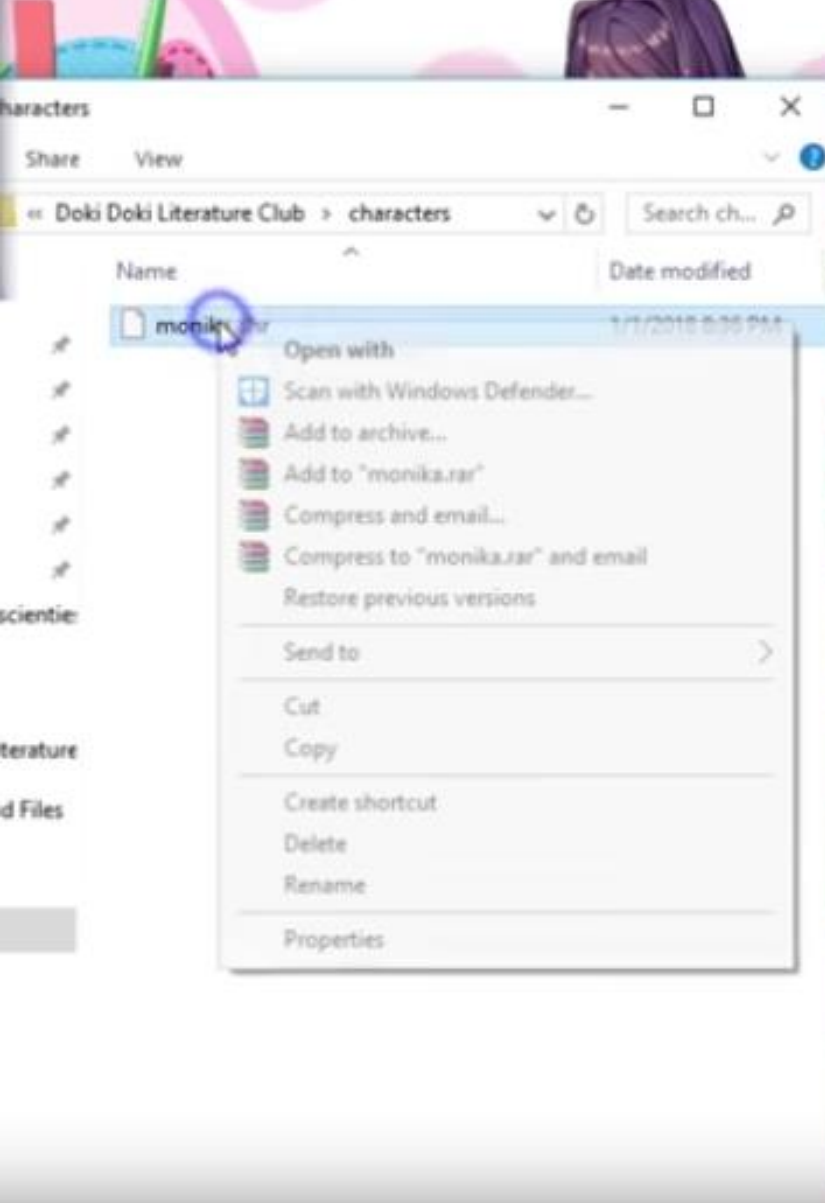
haracters

Share View

« Doki Doki Literature Club > characters

Search ch...

Name

Date modified

monika.chr

1/1/2018 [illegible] PM

Open with
Scan with Windows Defender...
Add to archive...
Add to "monika.rar"
Compress and email...
Compress to "monika.rar" and email
Restore previous versions
Send to
Cut
Copy
Create shortcut
Delete
Rename
Properties

scientie

iterature

d Files